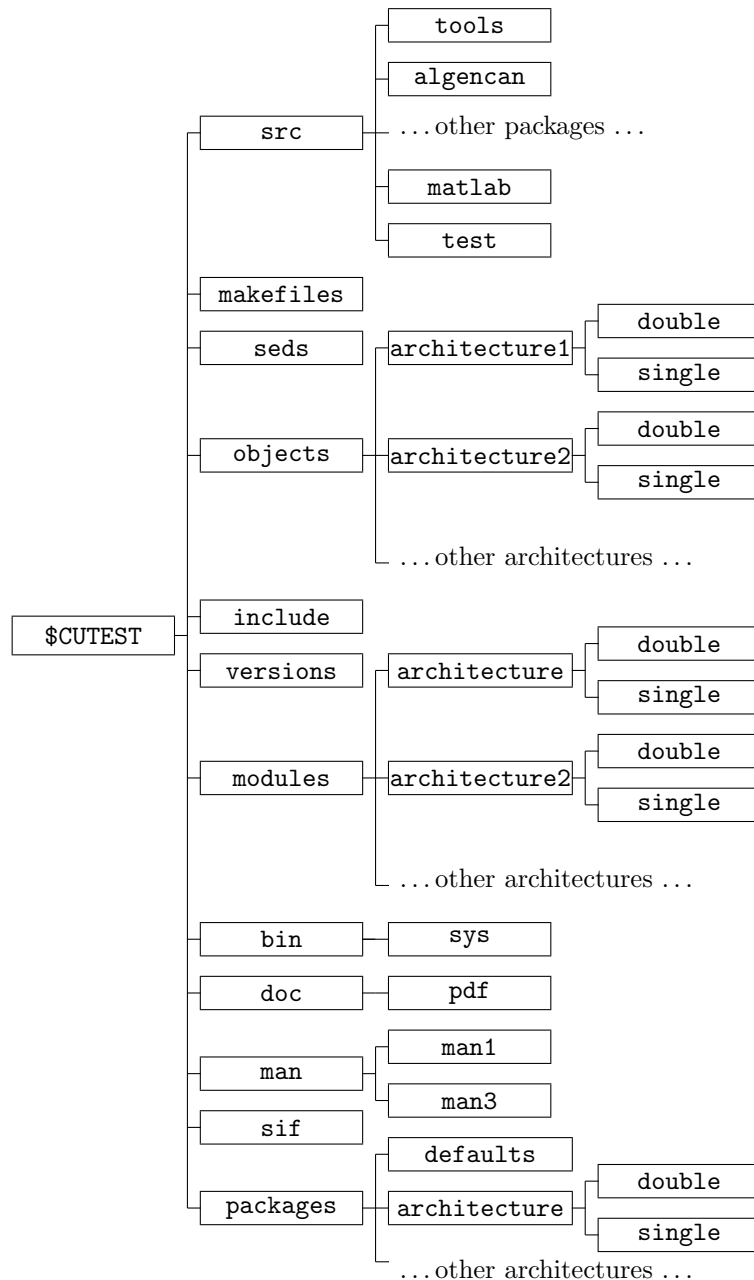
$CUTEST

src
tools
algencan
... other packages ...
matlab
test

makefiles

seds

objects
architecture1
double
single
architecture2
double
single
... other architectures ...

include

versions
architecture
double
single

modules
architecture2
double
single
... other architectures ...

bin
sys

doc
pdf

man
man1
man3

sif

packages
defaults
architecture
double
single
... other architectures ...